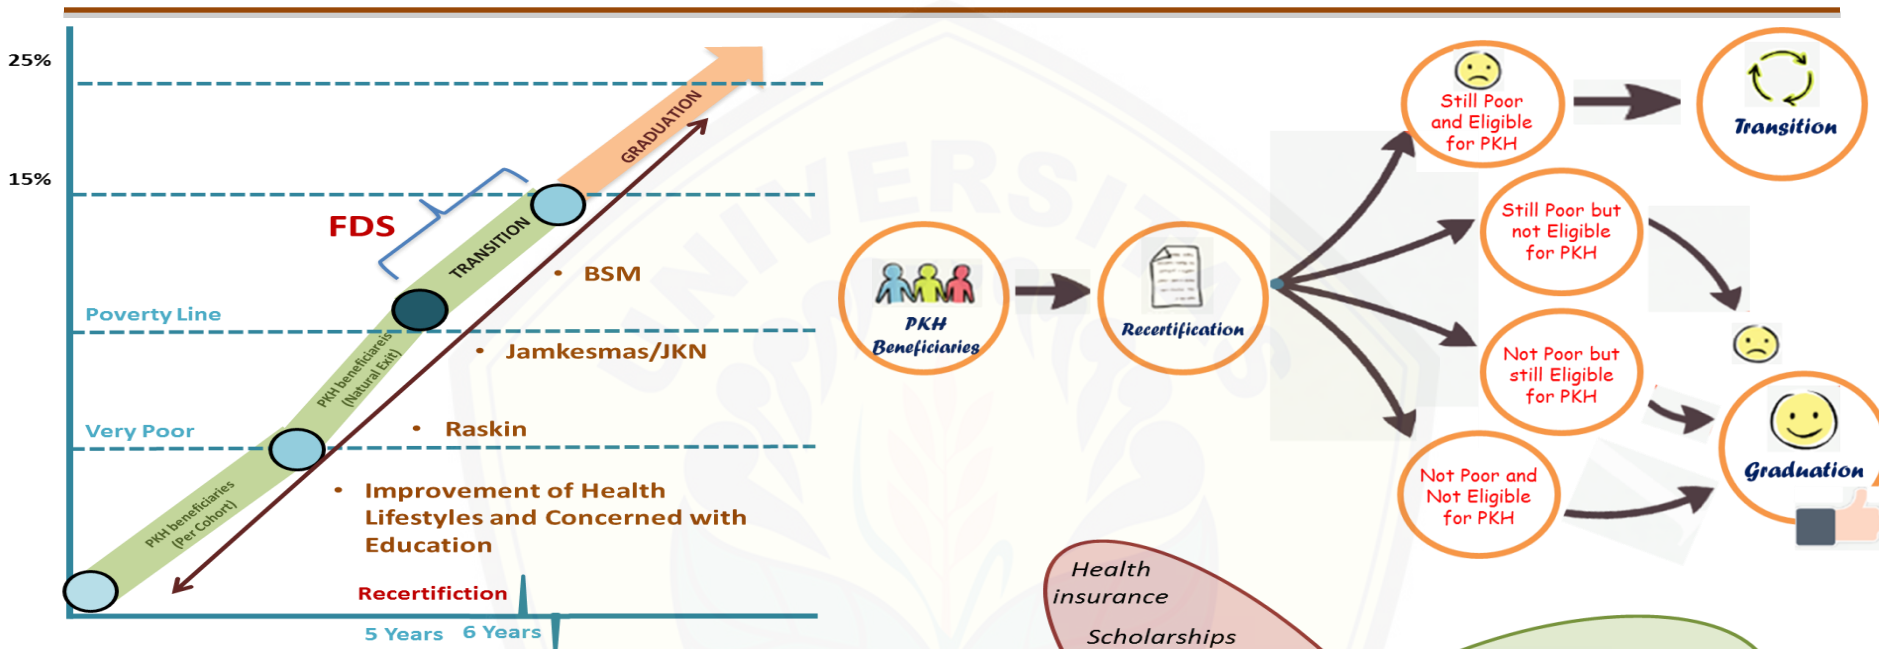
25%

15%

GRADUATION

FDS

TRANSITION

• BSM

Poverty Line

PKH beneficiareis (Natural Exit)

• Jamkesmas/JKN

Very Poor

• Raskin

PKH beneficiaries (Per Cohort)

• Improvement of Health Lifestyles and Concerned with Education

Recertifiction

5 Years 6 Years

PKH Beneficiaries

Recertification

Still Poor and Eligible for PKH

Transition

Still Poor but not Eligible for PKH

Not Poor but still Eligible for PKH

Graduation

Not Poor and Not Eligible for PKH

Health insurance

Scholarships